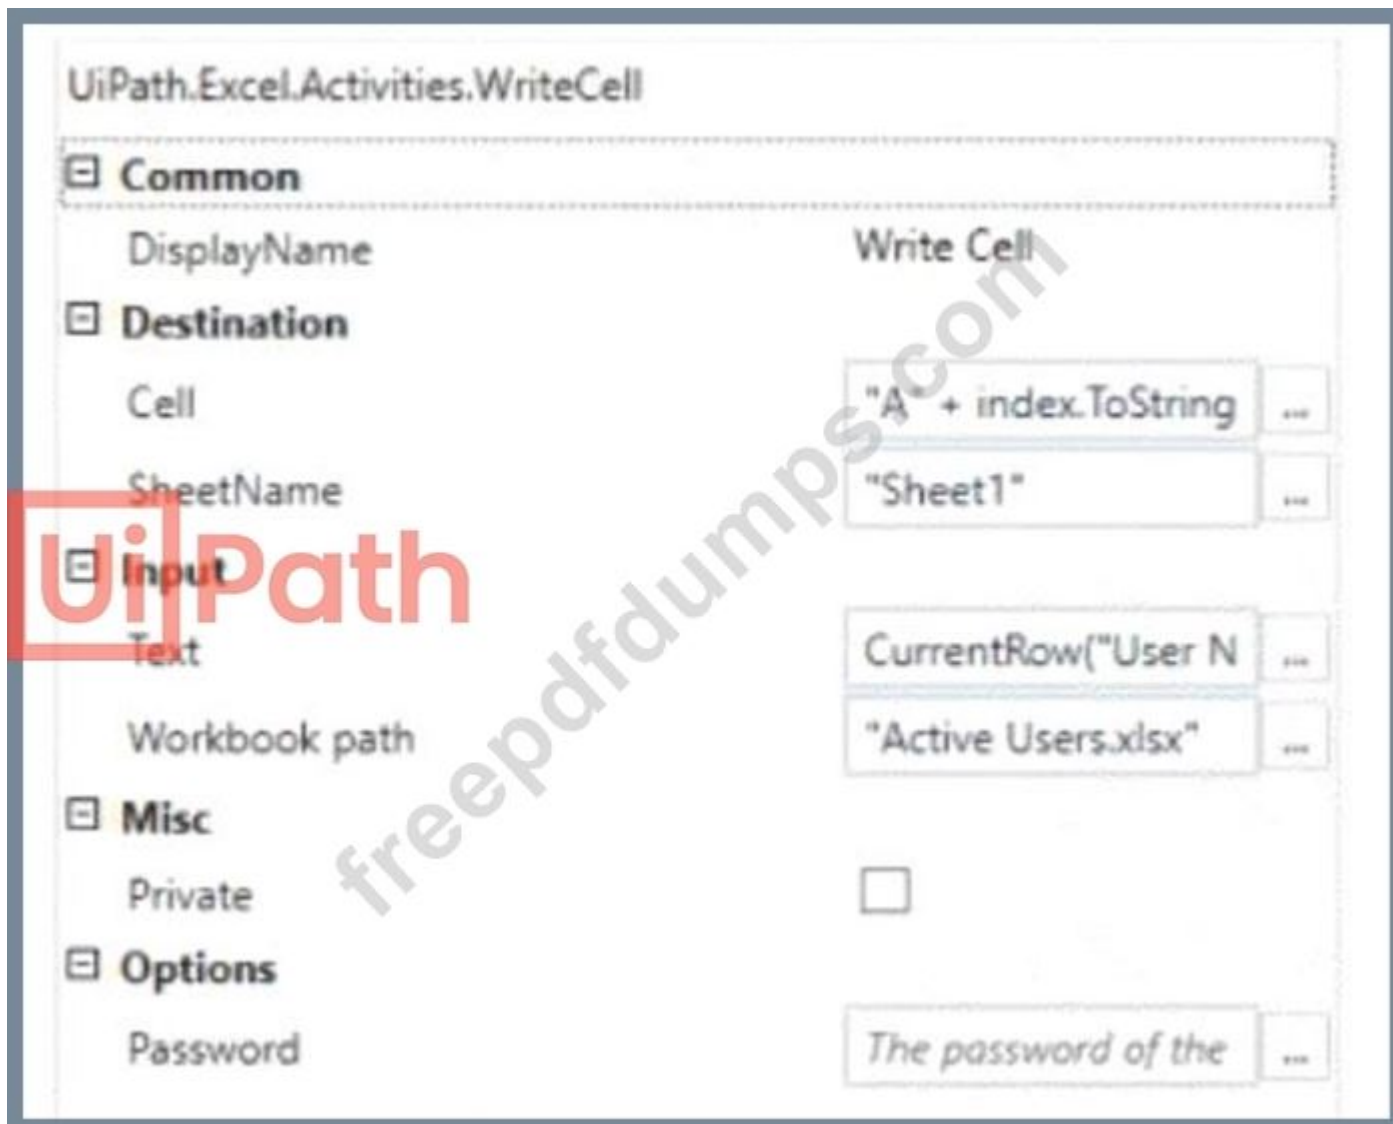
UiPath.Excel.Activities.WriteCell

⊟ Common

DisplayName Write Cell

⊟ Destination

Cell "A" + index.ToString ...

SheetName "Sheet1" ...

⊟ Input

Text CurrentRow("User N ...

Workbook path "Active Users.xlsx" ...

⊟ Misc

Private

⊟ Options

Password The password of the ...

UiPath

freepdfdumps.com